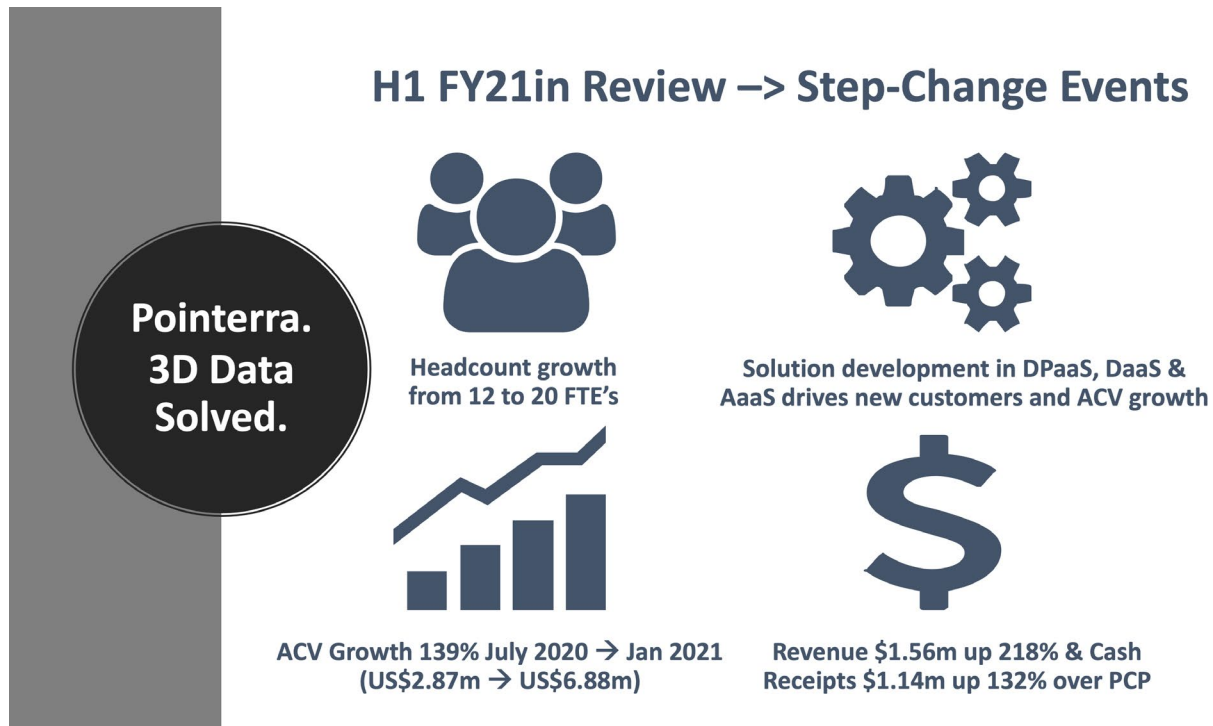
H1 FY21in Review –> Step-Change Events

Pointerra. 3D Data Solved.

Headcount growth from 12 to 20 FTE's

Solution development in DPaaS, DaaS & AaaS drives new customers and ACV growth

ACV Growth 139% July 2020 → Jan 2021 (US$2.87m → US$6.88m)

Revenue $1.56m up 218% & Cash Receipts $1.14m up 132% over PCP